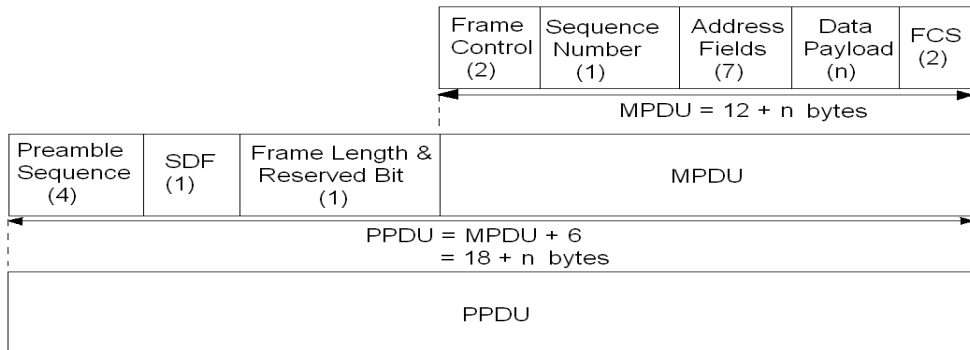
| Frame Control (2) | Sequence Number (1) | Address Fields (7) | Data Payload (n) | FCS (2) |
|---|---|---|---|---|

MPDU = 12 + n bytes

| Preamble Sequence (4) | SDF (1) | Frame Length & Reserved Bit (1) | MPDU |
|---|---|---|---|

PPDU = MPDU + 6
= 18 + n bytes

PPDU